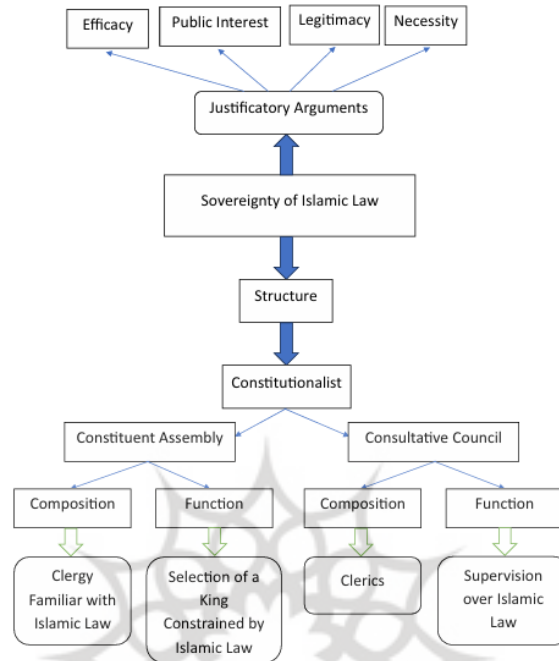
Efficacy

Public Interest

Legitimacy

Necessity

Justificatory Arguments

Sovereignty of Islamic Law

Structure

Constitutionalist

Constituent Assembly

Consultative Council

Composition

Function

Composition

Function

Clergy Familiar with Islamic Law

Selection of a King Constrained by Islamic Law

Clerics

Supervision over Islamic Law